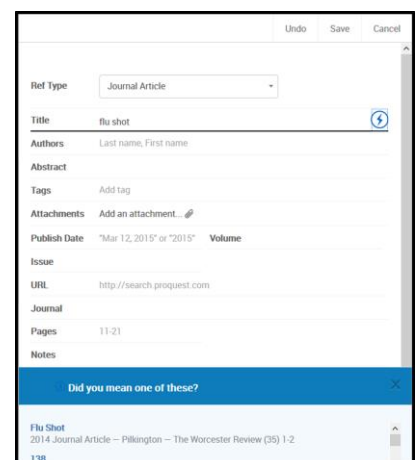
Undo Save Cancel

Ref Type Journal Article

Title flu shot

Authors Last name, First name

Abstract

Tags Add tag

Attachments Add an attachment...

Publish Date "Mar 12, 2015" or "2015" Volume

Issue

URL http://search.proquest.com

Journal

Pages 11-21

Notes

Did you mean one of these?

Flu Shot
2014 Journal Article – Pilkington – The Worcester Review (35) 1-2

138